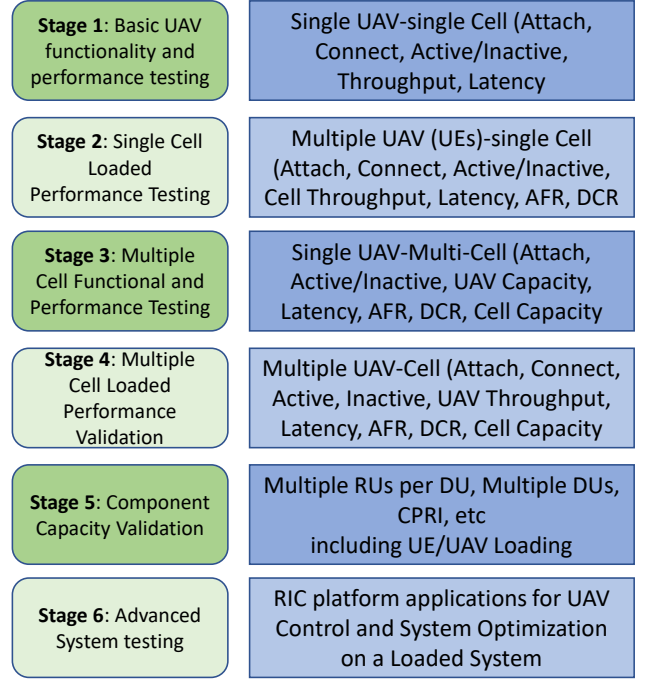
**Stage 1**: Basic UAV functionality and performance testing

Single UAV-single Cell (Attach, Connect, Active/Inactive, Throughput, Latency

**Stage 2**: Single Cell Loaded Performance Testing

Multiple UAV (UEs)-single Cell (Attach, Connect, Active/Inactive, Cell Throughput, Latency, AFR, DCR

**Stage 3**: Multiple Cell Functional and Performance Testing

Single UAV-Multi-Cell (Attach, Active/Inactive, UAV Capacity, Latency, AFR, DCR, Cell Capacity

**Stage 4**: Multiple Cell Loaded Performance Validation

Multiple UAV-Cell (Attach, Connect, Active, Inactive, UAV Throughput, Latency, AFR, DCR, Cell Capacity

**Stage 5**: Component Capacity Validation

Multiple RUs per DU, Multiple DUs, CPRI, etc including UE/UAV Loading

**Stage 6**: Advanced System testing

RIC platform applications for UAV Control and System Optimization on a Loaded System